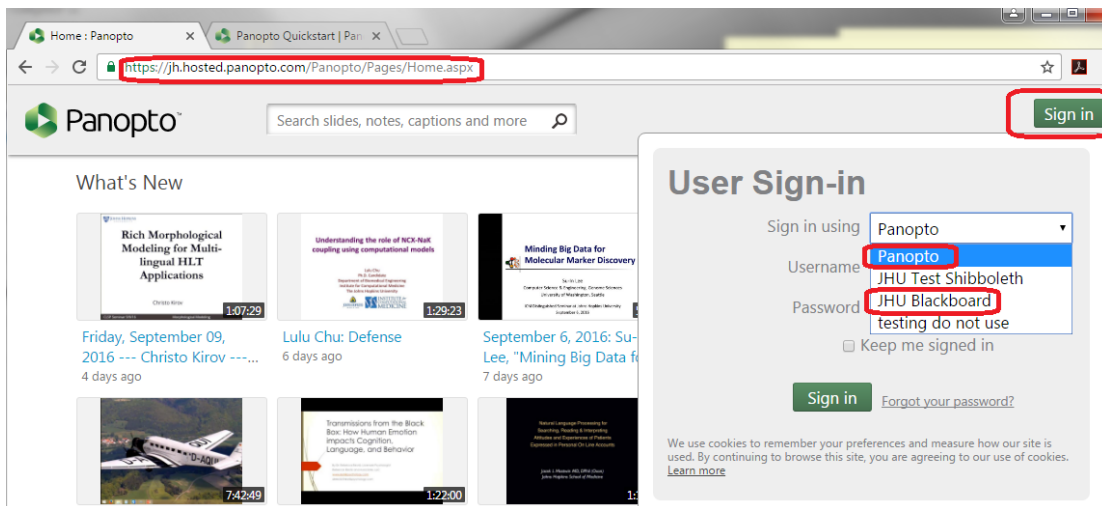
Home : Panopto ×
Panopto Quickstart | Pan

https://jh.hosted.panopto.com/Panopto/Pages/Home.aspx

Panopto

Search slides, notes, captions and more

Sign in

What's New

Rich Morphological Modeling for Multilingual HLT Applications

Christo Kirov

1:07:29

Friday, September 09, 2016 --- Christo Kirov ---...
4 days ago

Understanding the role of NCX-NaK coupling using computational models

Lulu Chu

1:29:23

Lulu Chu: Defense
6 days ago

Minding Big Data for Molecular Marker Discovery

Su-In Lee

September 6, 2016: Su-Lee, "Mining Big Data fo
7 days ago

7:42:49

Transmissions from the Black Box: How Human Emotion Impacts Cognition, Language, and Behavior

1:22:00

Natural Language Processing for Searching, Reading & Interpreting Attitudes and Experiences of Patients Expressed in Personal On-Line Accounts

User Sign-in

Sign in using
Panopto
Panopto
JHU Test Shibboleth
JHU Blackboard
testing do not use

Username

Password

Keep me signed in

Sign in

Forgot your password?

We use cookies to remember your preferences and measure how our site is used. By continuing to browse this site, you are agreeing to our use of cookies. Learn more